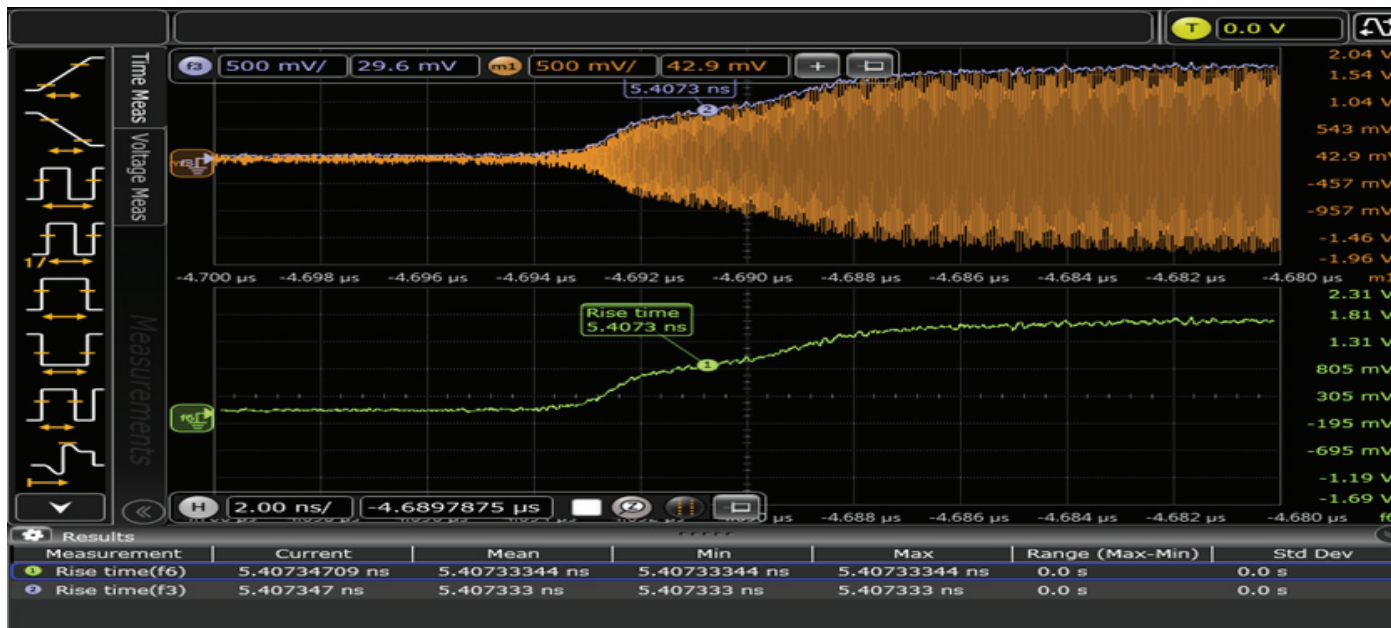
T 0.0 V

Time Meas
Voltage Meas
Measurements

f3 500 mV/ 29.6 mV m1 500 mV/ 42.9 mV

5.4073 ns

2.04 V
1.54 V
1.04 V
543 mV
42.9 mV
-457 mV
-957 mV
-1.46 V
-1.96 V

-4.700 µs -4.698 µs -4.696 µs -4.694 µs -4.692 µs -4.690 µs -4.688 µs -4.686 µs -4.684 µs -4.682 µs -4.680 µs m1

Rise time
5.4073 ns

2.31 V
1.81 V
1.31 V
805 mV
305 mV
-195 mV
-695 mV
-1.19 V
-1.69 V

H 2.00 ns/ -4.6897875 µs

µs -4.688 µs -4.686 µs -4.684 µs -4.682 µs -4.680 µs f6

Results

| Measurement | Current | Mean | Min | Max | Range (Max-Min) | Std Dev |
|---|---|---|---|---|---|---|
| Rise time(f6) | 5.40734709 ns | 5.40733344 ns | 5.40733344 ns | 5.40733344 ns | 0.0 s | 0.0 s |
| Rise time(f3) | 5.407347 ns | 5.407333 ns | 5.407333 ns | 5.407333 ns | 0.0 s | 0.0 s |